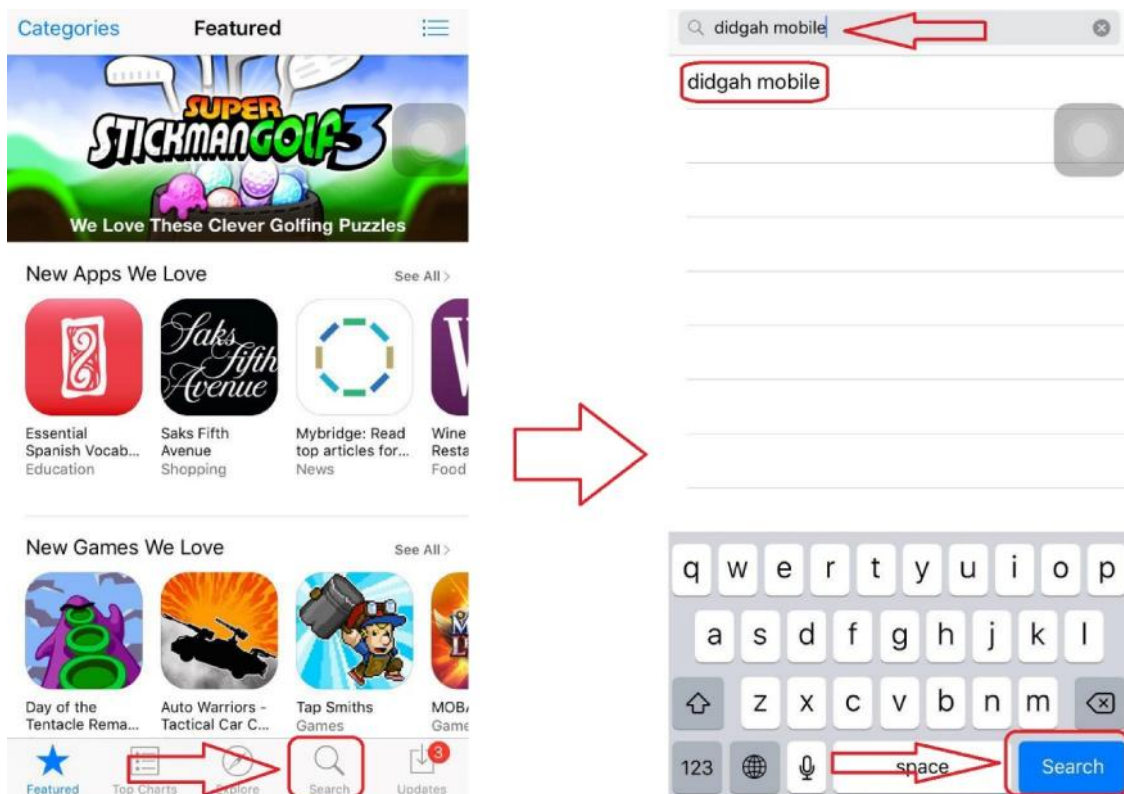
Categories Featured

SUPER STICKMAN GOLF 3

We Love These Clever Golfing Puzzles

New Apps We Love See All >

Essential Spanish Vocab... Education

Saks Fifth Avenue Shopping

Mybridge: Read top articles for... News

Wine Resta Food

New Games We Love See All >

Day of the Tentacle Rema... Games

Auto Warriors - Tactical Car C... Games

Tap Smiths Games

MOBA Game

Featured Top Charts Explore Search Updates 3

didgah mobile

didgah mobile

q w e r t y u i o p
a s d f g h j k l
z x c v b n m
123 space Search